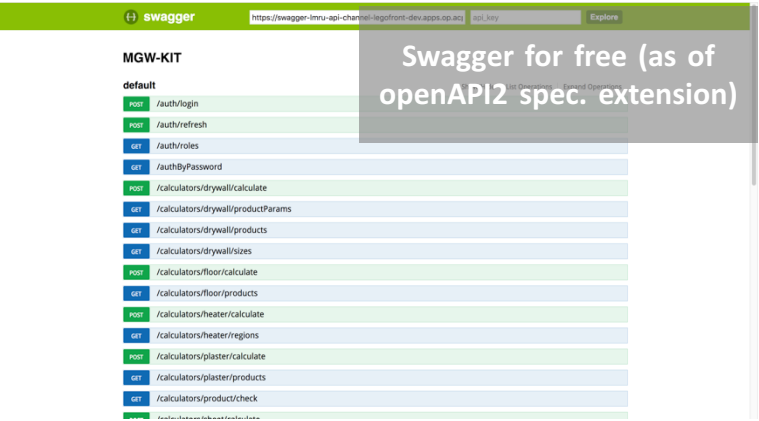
swagger https://swagger-lmru-api-channel-legofront-dev.apps.op.acp api_key Explore

MGW-KIT

default

List Operations Expand Operations

POST /auth/login
POST /auth/refresh
GET /auth/roles
GET /authByPassword
POST /calculators/drywall/calculate
GET /calculators/drywall/productParams
GET /calculators/drywall/products
GET /calculators/drywall/sizes
POST /calculators/floor/calculate
GET /calculators/floor/products
POST /calculators/heater/calculate
GET /calculators/heater/regions
POST /calculators/plaster/calculate
GET /calculators/plaster/products
GET /calculators/product/check
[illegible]

Swagger for free (as of openAPI2 spec. extension)